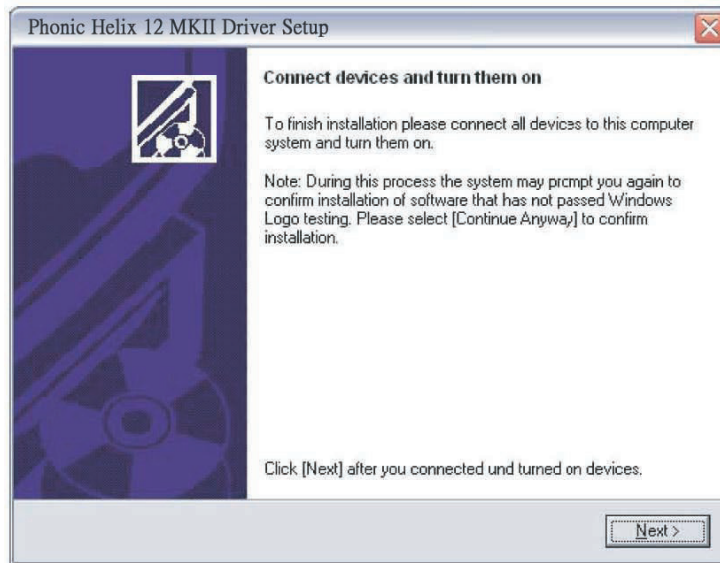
Phonic Helix 12 MKII Driver Setup

Connect devices and turn them on

To finish installation please connect all devices to this computer system and turn them on.

Note: During this process the system may prompt you again to confirm installation of software that has not passed Windows Logo testing. Please select [Continue Anyway] to confirm installation.

Click [Next] after you connected und turned on devices.

Next >